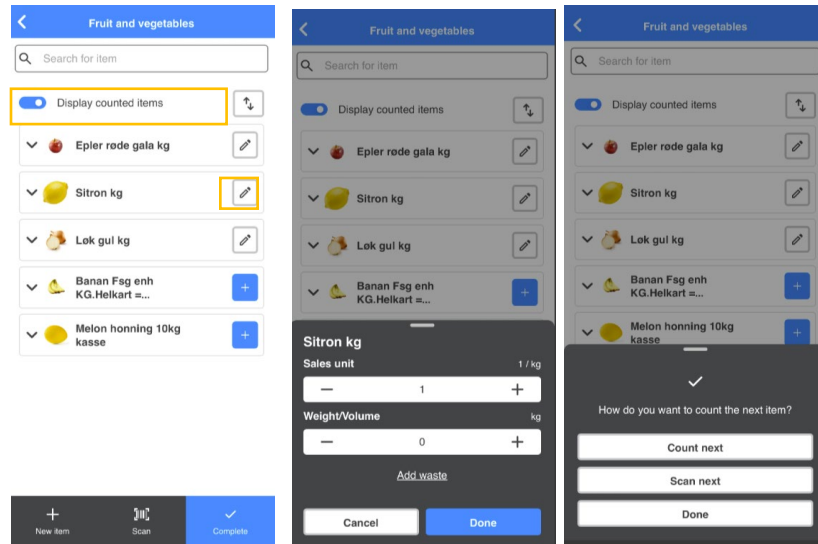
Fruit and vegetables

Search for item

Display counted items

Epler røde gala kg

Sitron kg

Løk gul kg

Banan Fsg enh KG.Helkart =...

Melon honning 10kg kasse

New item

Scan

Complete

Fruit and vegetables

Search for item

Display counted items

Epler røde gala kg

Sitron kg

Løk gul kg

Banan Fsg enh KG.Helkart =...

Sitron kg

Sales unit

1 / kg

1

Weight/Volume

kg

0

Add waste

Cancel

Done

Fruit and vegetables

Search for item

Display counted items

Epler røde gala kg

Sitron kg

Løk gul kg

Banan Fsg enh KG.Helkart =...

Melon honning 10kg kasse

How do you want to count the next item?

Count next

Scan next

Done